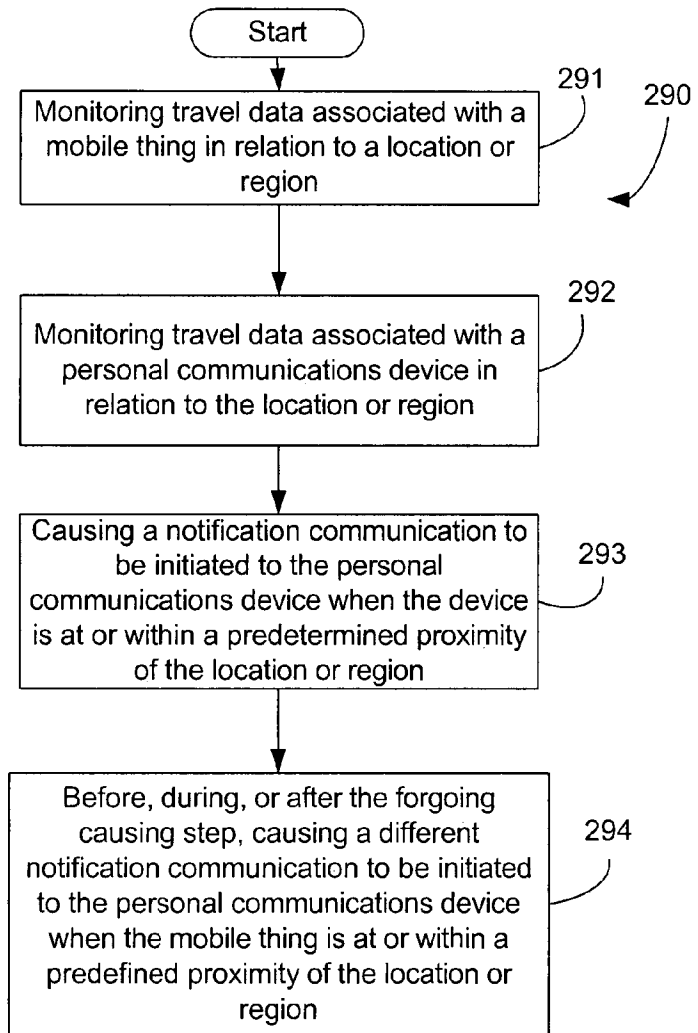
Start

291

290

Monitoring travel data associated with a mobile thing in relation to a location or region

292

Monitoring travel data associated with a personal communications device in relation to the location or region

Causing a notification communication to be initiated to the personal communications device when the device is at or within a predetermined proximity of the location or region

293

Before, during, or after the forgoing causing step, causing a different notification communication to be initiated to the personal communications device when the mobile thing is at or within a predefined proximity of the location or region

294